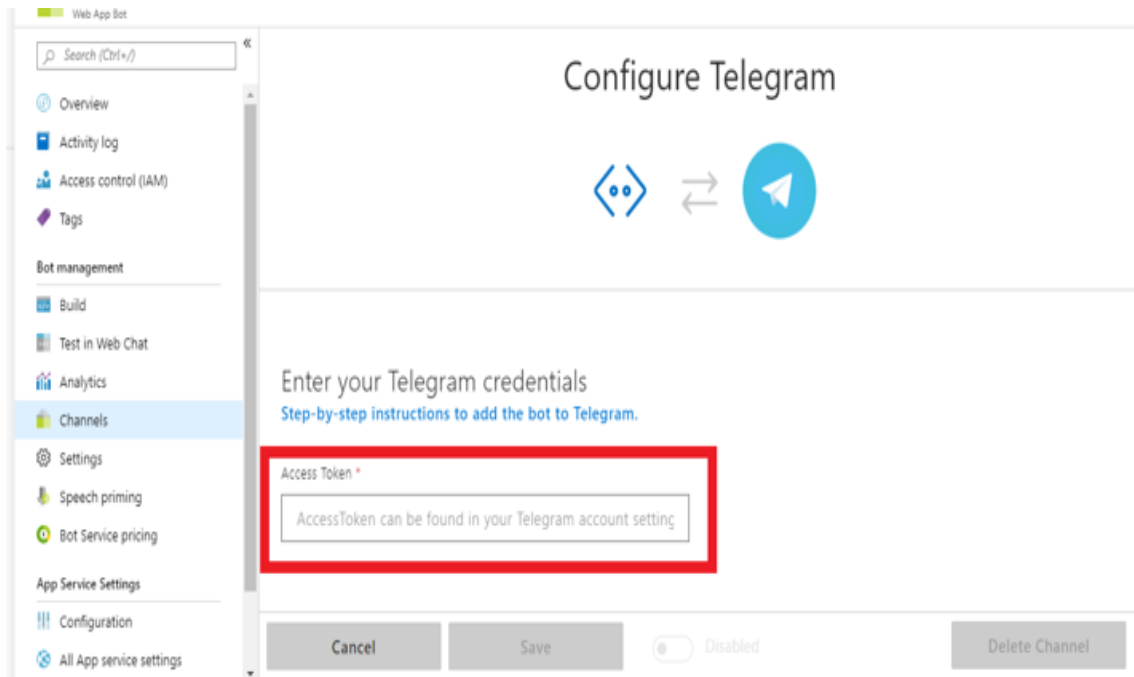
Web App Bot

Search (Ctrl+/)

Overview
Activity log
Access control (IAM)
Tags

Bot management
Build
Test in Web Chat
Analytics
Channels
Settings
Speech priming
Bot Service pricing

App Service Settings
Configuration
All App service settings

Configure Telegram

Enter your Telegram credentials
Step-by-step instructions to add the bot to Telegram.

Access Token *
AccessToken can be found in your Telegram account setting

Cancel
Save
Disabled
Delete Channel